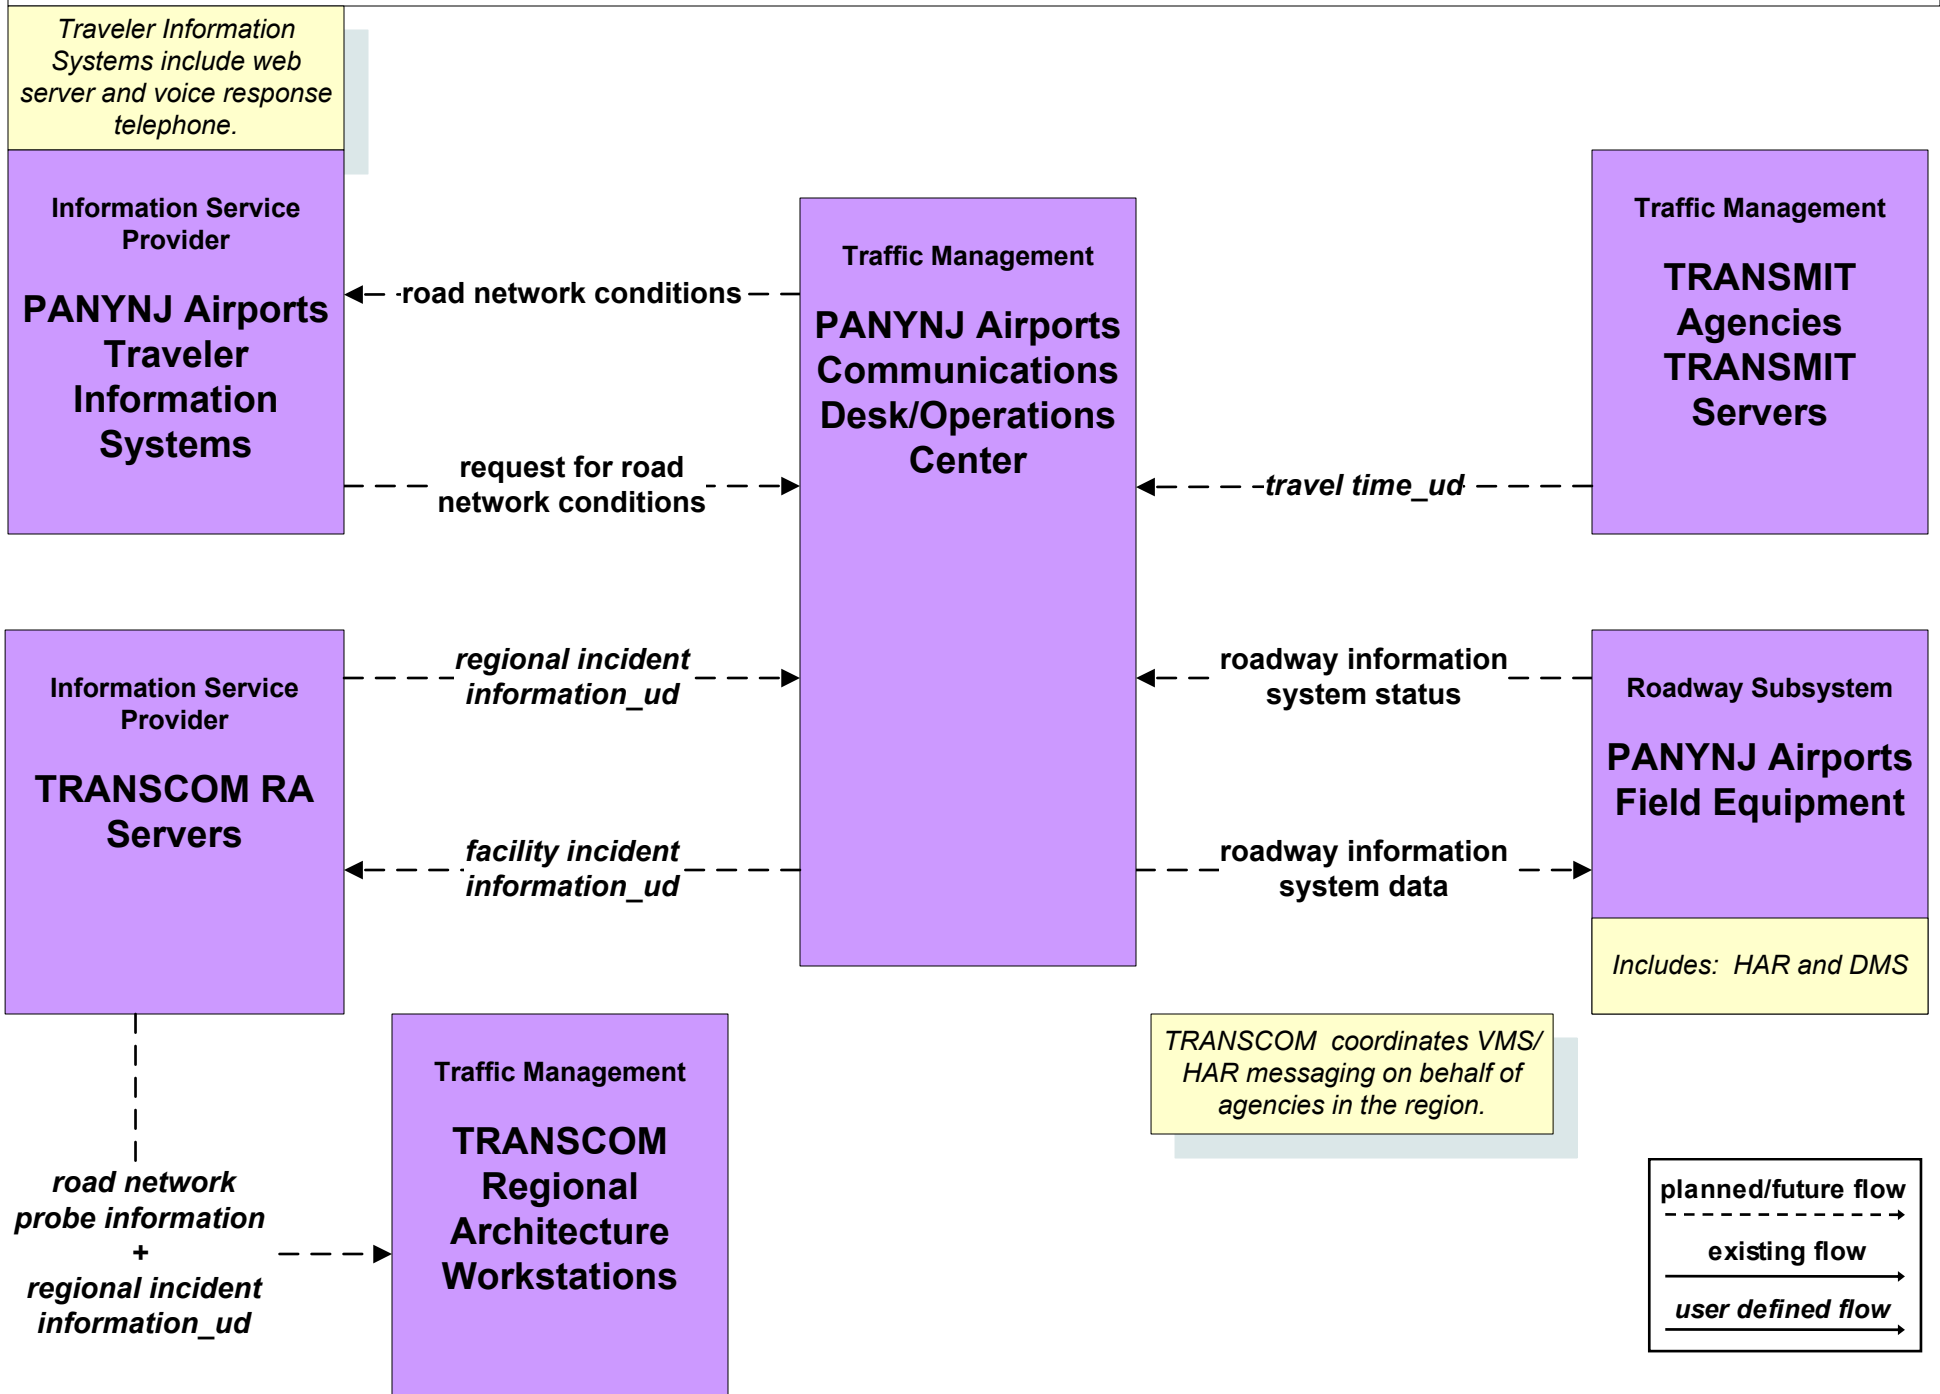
Traveler Information Systems include web server and voice response telephone.

Information Service Provider

PANYNJ Airports Traveler Information Systems

road network conditions

request for road network conditions

Traffic Management

PANYNJ Airports Communications Desk/Operations Center

Traffic Management

TRANSMIT Agencies TRANSMIT Servers

travel time_ud

Information Service Provider

TRANSCOM RA Servers

regional incident information_ud

facility incident information_ud

roadway information system status

roadway information system data

Roadway Subsystem

PANYNJ Airports Field Equipment

Includes: HAR and DMS

Traffic Management

TRANSCOM Regional Architecture Workstations

road network probe information + regional incident information_ud

TRANSCOM coordinates VMS/ HAR messaging on behalf of agencies in the region.

planned/future flow

existing flow

user defined flow